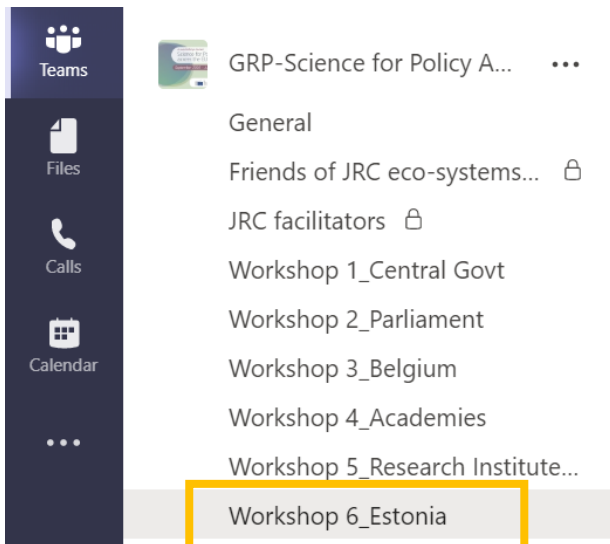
Teams

Files

Calls

Calendar

...

GRP-Science for Policy A...

...

General

Friends of JRC eco-systems...

JRC facilitators

Workshop 1_Central Govt

Workshop 2_Parliament

Workshop 3_Belgium

Workshop 4_Academies

Workshop 5_Research Institute...

Workshop 6_Estonia